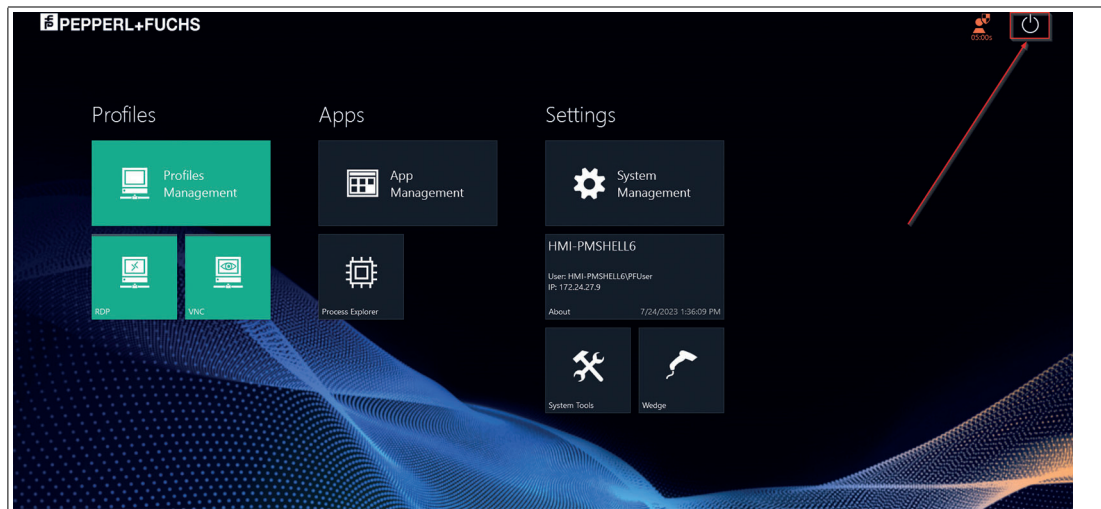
PEPPERL+FUCHS

05:00s

Profiles

Profiles Management

RDP

VNC

Apps

App Management

Process Explorer

Settings

System Management

HMI-PMSHELL6

User: HMI-PMSHELL6\PFUser
IP: 172.24.27.9

About

7/24/2023 1:36:09 PM

System Tools

Wedge